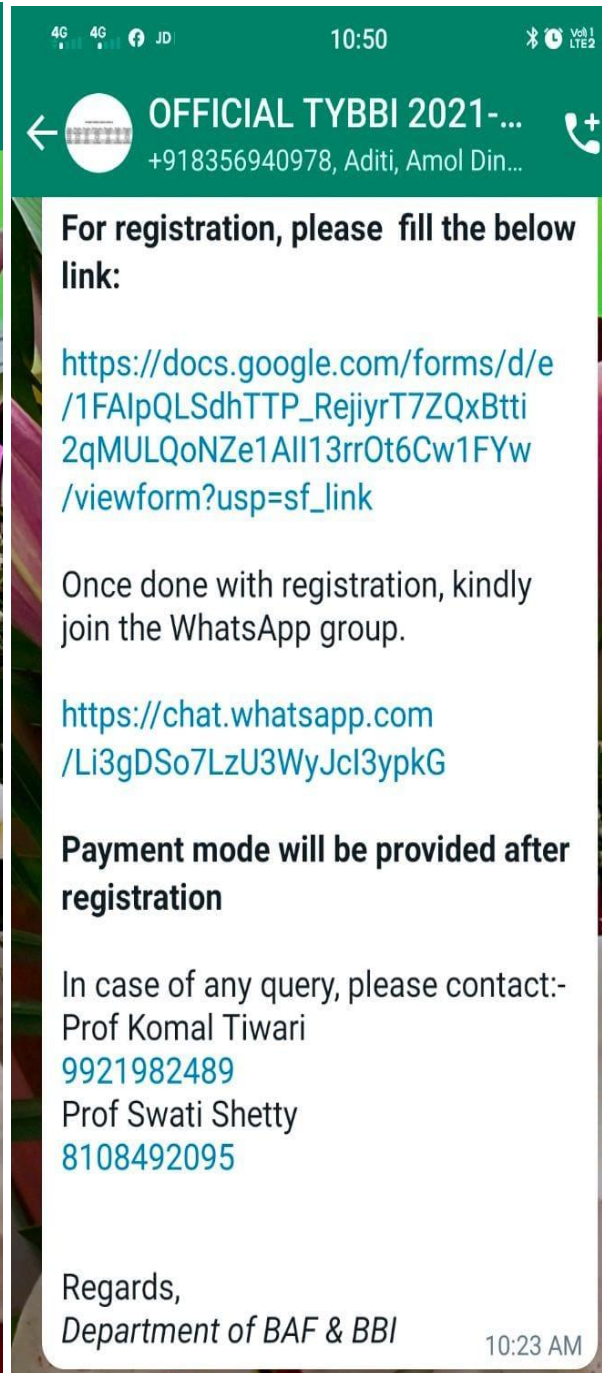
4G 4G JD 10:50 Vo) LTE2

OFFICIAL TYBBI 2021-...
+918356940978, Aditi, Amol Din...

For registration, please fill the below link:

https://docs.google.com/forms/d/e/1FAIpQLSdhTTP_RejiyrT7ZQxBtti2qMULQoNZe1AIl13rrOt6Cw1FYw/viewform?usp=sf_link

Once done with registration, kindly join the WhatsApp group.

https://chat.whatsapp.com/Li3gDSo7LzU3WyJcI3ypkG

Payment mode will be provided after registration

In case of any query, please contact:-
Prof Komal Tiwari
9921982489
Prof Swati Shetty
8108492095

Regards,
Department of BAF & BBI
10:23 AM